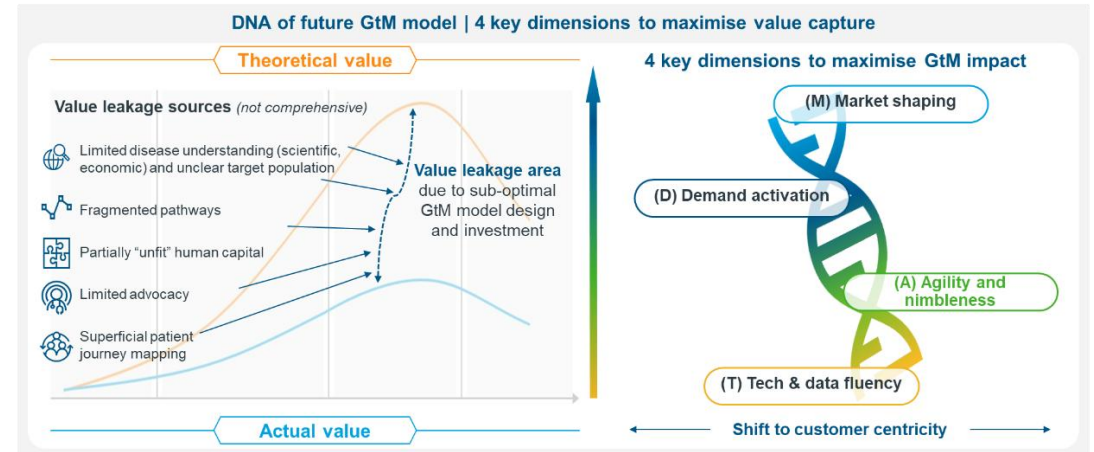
DNA of future GtM model | 4 key dimensions to maximise value capture

Theoretical value

Value leakage sources (not comprehensive)

Limited disease understanding (scientific, economic) and unclear target population

Fragmented pathways

Partially "unfit" human capital

Limited advocacy

Superficial patient journey mapping

Value leakage area due to sub-optimal GtM model design and investment

Actual value

4 key dimensions to maximise GtM impact

(M) Market shaping

(D) Demand activation

(A) Agility and nimbleness

(T) Tech & data fluency

Shift to customer centricity